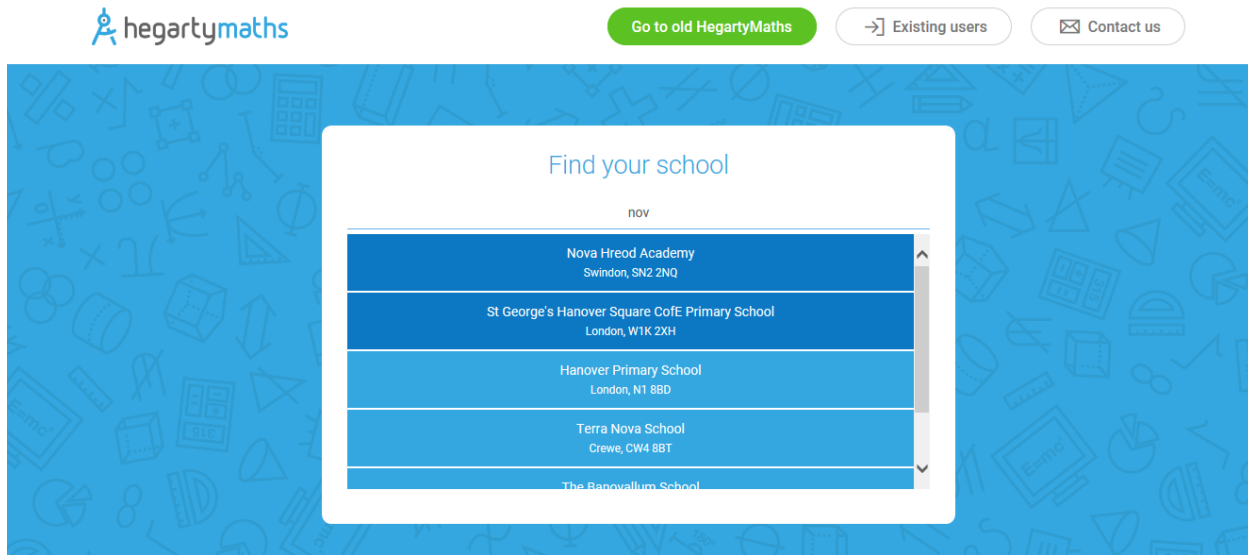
hegartymaths

Go to old HegartyMaths

Existing users

Contact us

Find your school

nov

Nova Hreod Academy
Swindon, SN2 2NQ

St George's Hanover Square CofE Primary School
London, W1K 2XH

Hanover Primary School
London, N1 8BD

Terra Nova School
Crewe, CW4 8BT

The Banovallum School